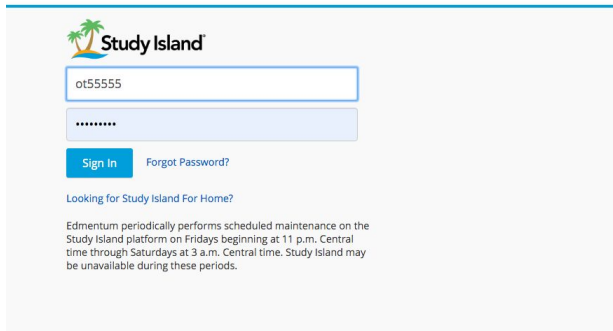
Study Island®

ot55555

•••••••••

Sign In Forgot Password?

Looking for Study Island For Home?

Edmentum periodically performs scheduled maintenance on the Study Island platform on Fridays beginning at 11 p.m. Central time through Saturdays at 3 a.m. Central time. Study Island may be unavailable during these periods.